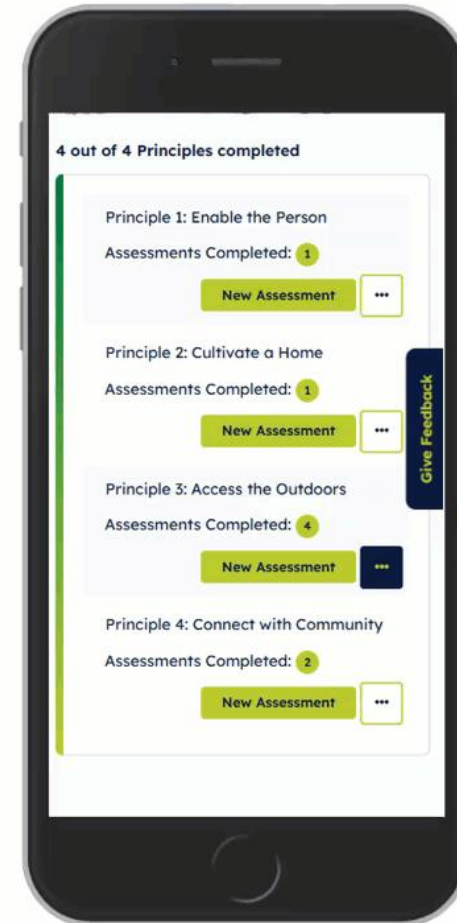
4 out of 4 Principles completed

Principle 1: Enable the Person

Assessments Completed: 1

New Assessment

•••

Principle 2: Cultivate a Home

Assessments Completed: 1

New Assessment

•••

Give Feedback

Principle 3: Access the Outdoors

Assessments Completed: 4

New Assessment

•••

Principle 4: Connect with Community

Assessments Completed: 2

New Assessment

•••